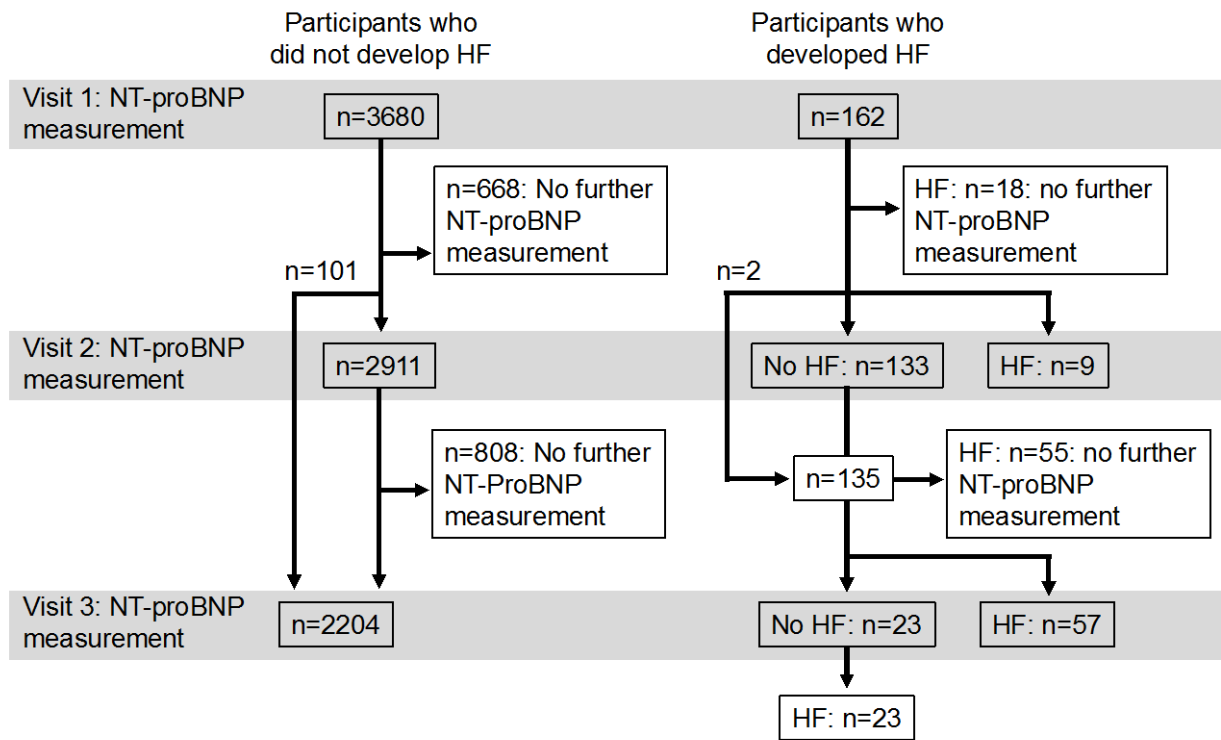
Participants who did not develop HF

Participants who developed HF

Visit 1: NT-proBNP measurement

n=3680

n=162

n=668: No further NT-proBNP measurement

HF: n=18: no further NT-proBNP measurement

n=101

n=2

Visit 2: NT-proBNP measurement

n=2911

No HF: n=133

HF: n=9

n=808: No further NT-ProBNP measurement

n=135

HF: n=55: no further NT-proBNP measurement

Visit 3: NT-proBNP measurement

n=2204

No HF: n=23

HF: n=57

HF: n=23